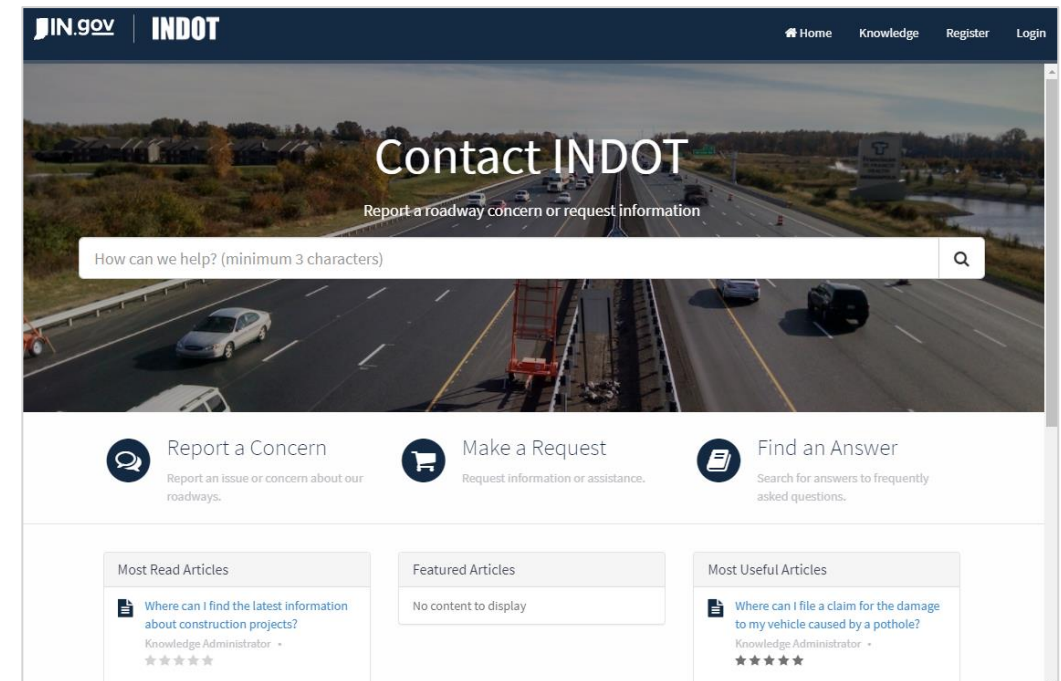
IN.gov | INDOT

Home Knowledge Register Login

Contact INDOT

Report a roadway concern or request information

How can we help? (minimum 3 characters)

Report a Concern

Report an issue or concern about our roadways.

Make a Request

Request information or assistance.

Find an Answer

Search for answers to frequently asked questions.

Most Read Articles

Where can I find the latest information about construction projects?

Knowledge Administrator •

Featured Articles

No content to display

Most Useful Articles

Where can I file a claim for the damage to my vehicle caused by a pothole?

Knowledge Administrator •